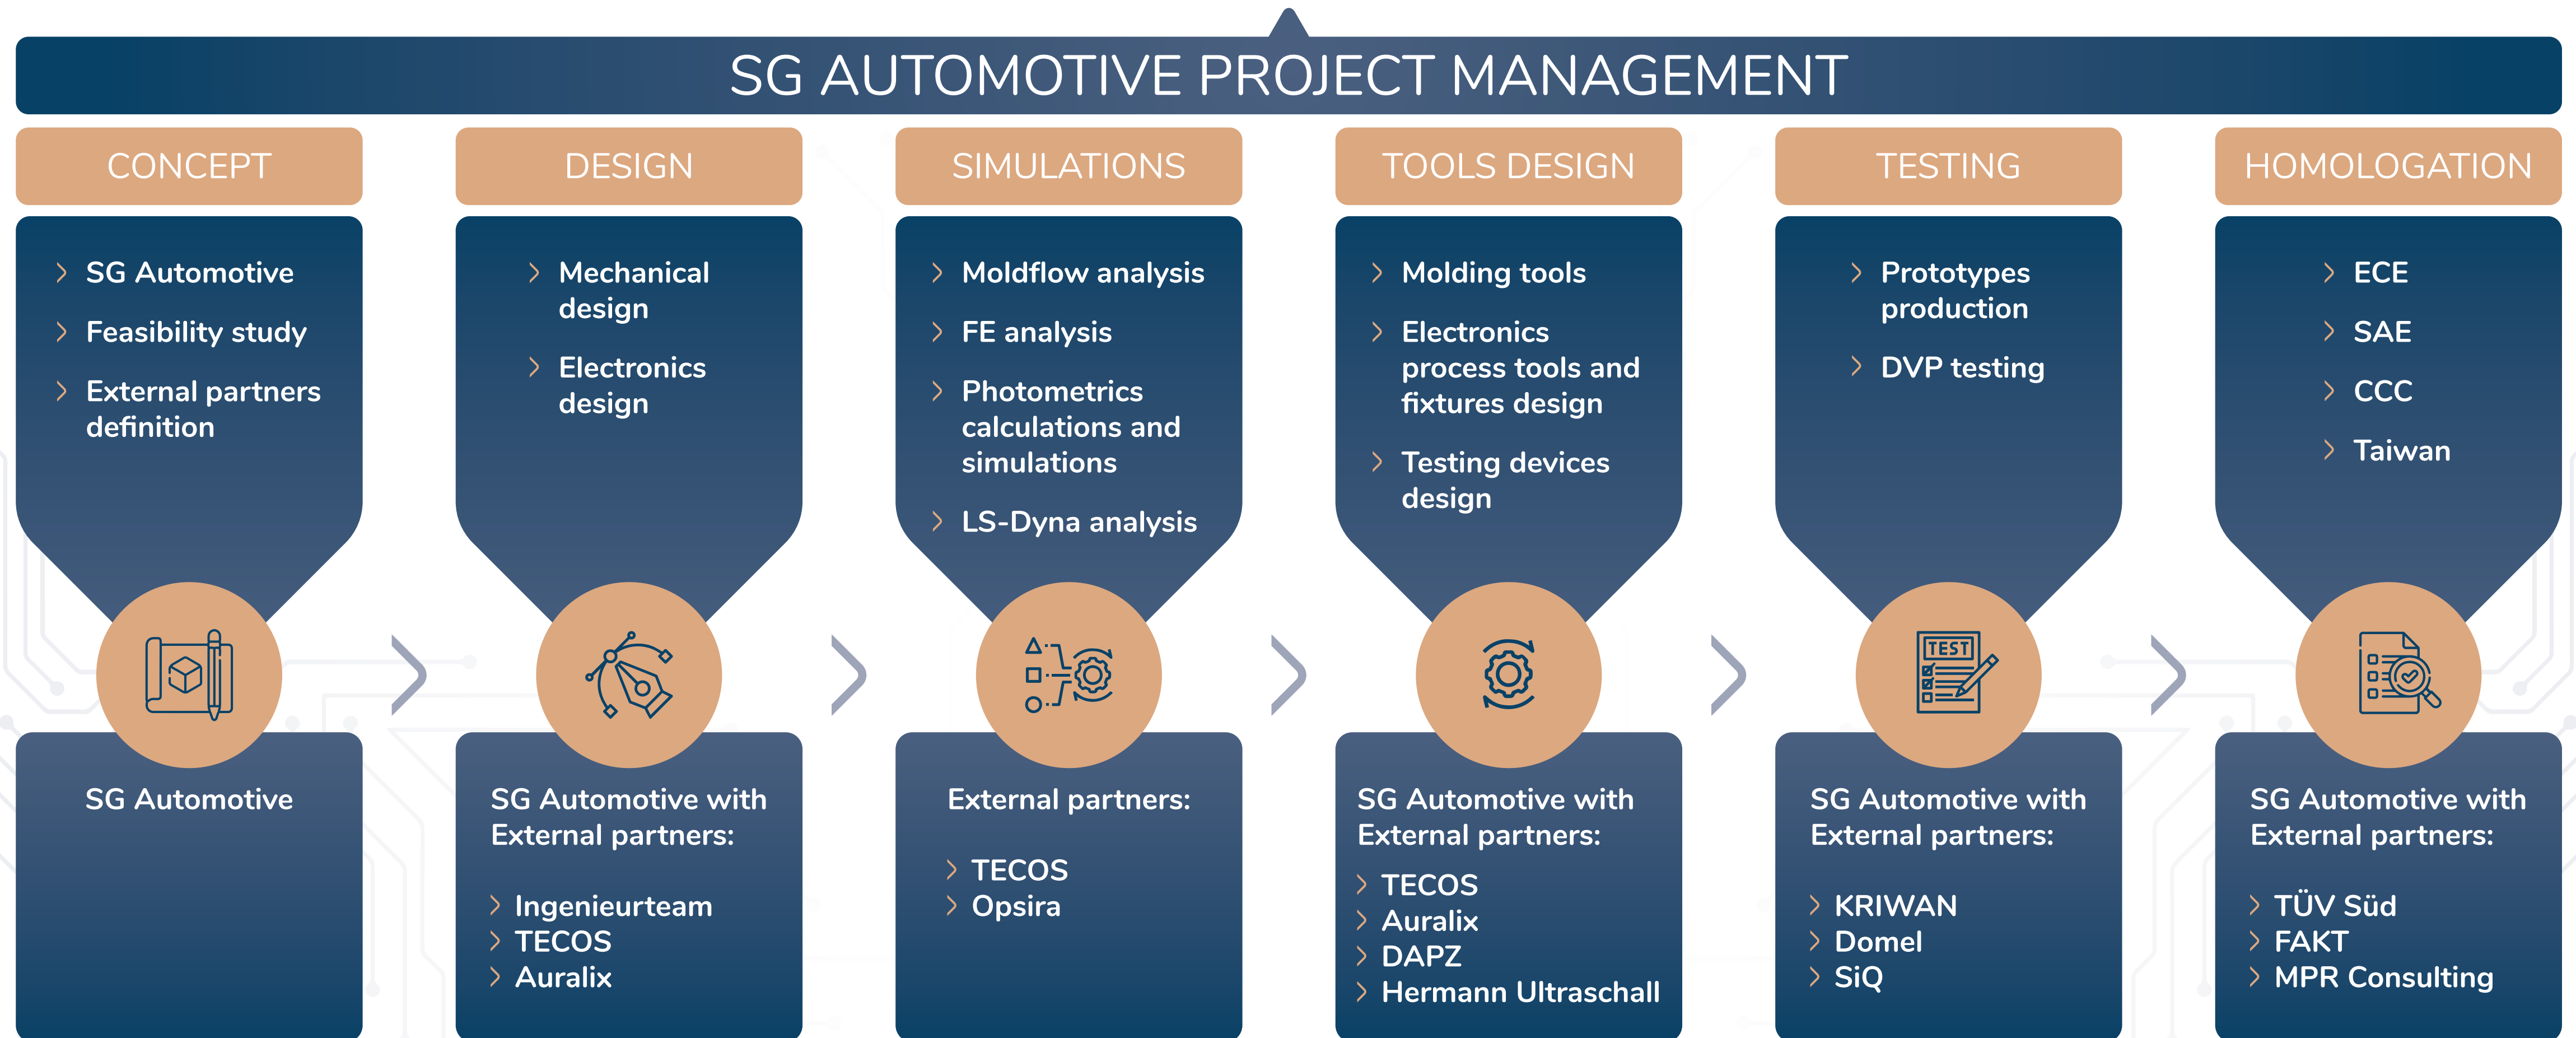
SG AUTOMOTIVE PROJECT MANAGEMENT

CONCEPT

SG Automotive
Feasibility study
External partners definition

SG Automotive

DESIGN

Mechanical design
Electronics design

SG Automotive with External partners:

Ingenieurteam
TECOS
Auralix

SIMULATIONS

Moldflow analysis
FE analysis
Photometrics calculations and simulations
LS-Dyna analysis

External partners:

TECOS
Opsira

TOOLS DESIGN

Molding tools
Electronics process tools and fixtures design
Testing devices design

SG Automotive with External partners:

TECOS
Auralix
DAPZ
Hermann Ultraschall

TESTING

Prototypes production
DVP testing

TEST

SG Automotive with External partners:

KRIWAN
Domel
SiQ

HOMOLOGATION

ECE
SAE
CCC
Taiwan

SG Automotive with External partners:

TÜV Süd
FAKT
MPR Consulting